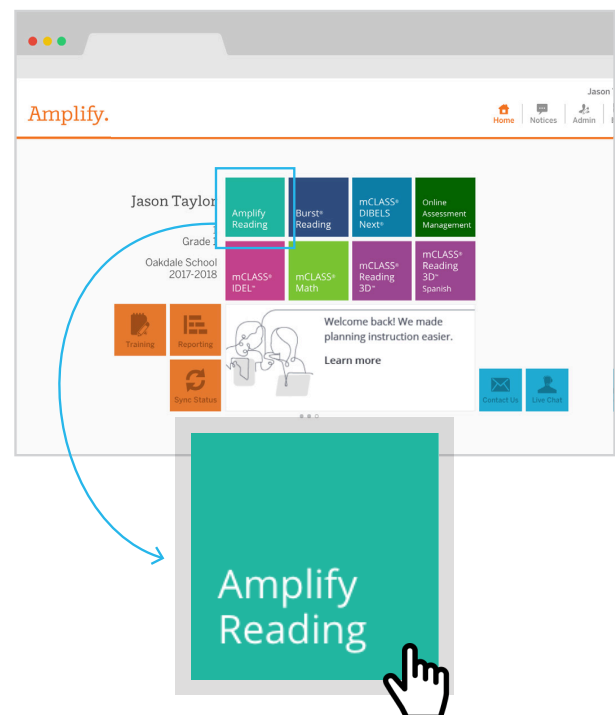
Jason T

Amplify.

Home Notices Admin

Jason Taylor

Grade 1

Oakdale School
2017-2018

Amplify Reading

Burst® Reading

mCLASS® DIBELS Next®

Online Assessment Management

mCLASS® IDEL®

mCLASS® Math

mCLASS® Reading 3D™

mCLASS® Reading 3D™ Spanish

Training

Reporting

Sync Status

Welcome back! We made planning instruction easier.

Learn more

Contact Us

Live Chat

Amplify Reading